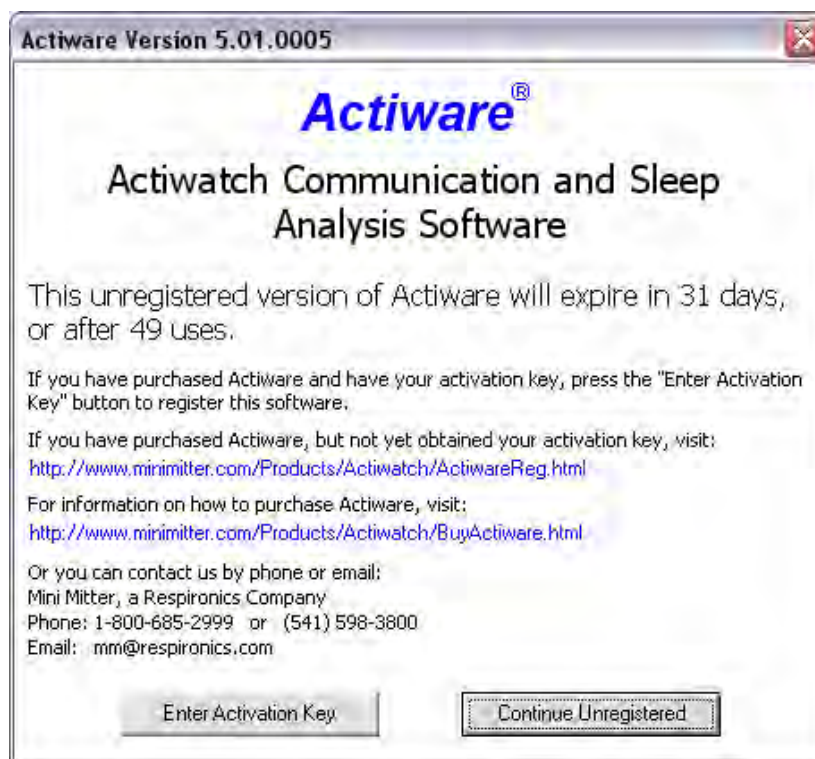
Actiware Version 5.01.0005

Actiware®

Actiwatch Communication and Sleep Analysis Software

This unregistered version of Actiware will expire in 31 days, or after 49 uses.

If you have purchased Actiware and have your activation key, press the "Enter Activation Key" button to register this software.

If you have purchased Actiware, but not yet obtained your activation key, visit:
http://www.minimitter.com/Products/Actiwatch/ActiwareReg.html

For information on how to purchase Actiware, visit:
http://www.minimitter.com/Products/Actiwatch/BuyActiware.html

Or you can contact us by phone or email:
Mini Mitter, a Respironics Company
Phone: 1-800-685-2999 or (541) 598-3800
Email: mm@respironics.com

Enter Activation Key

Continue Unregistered